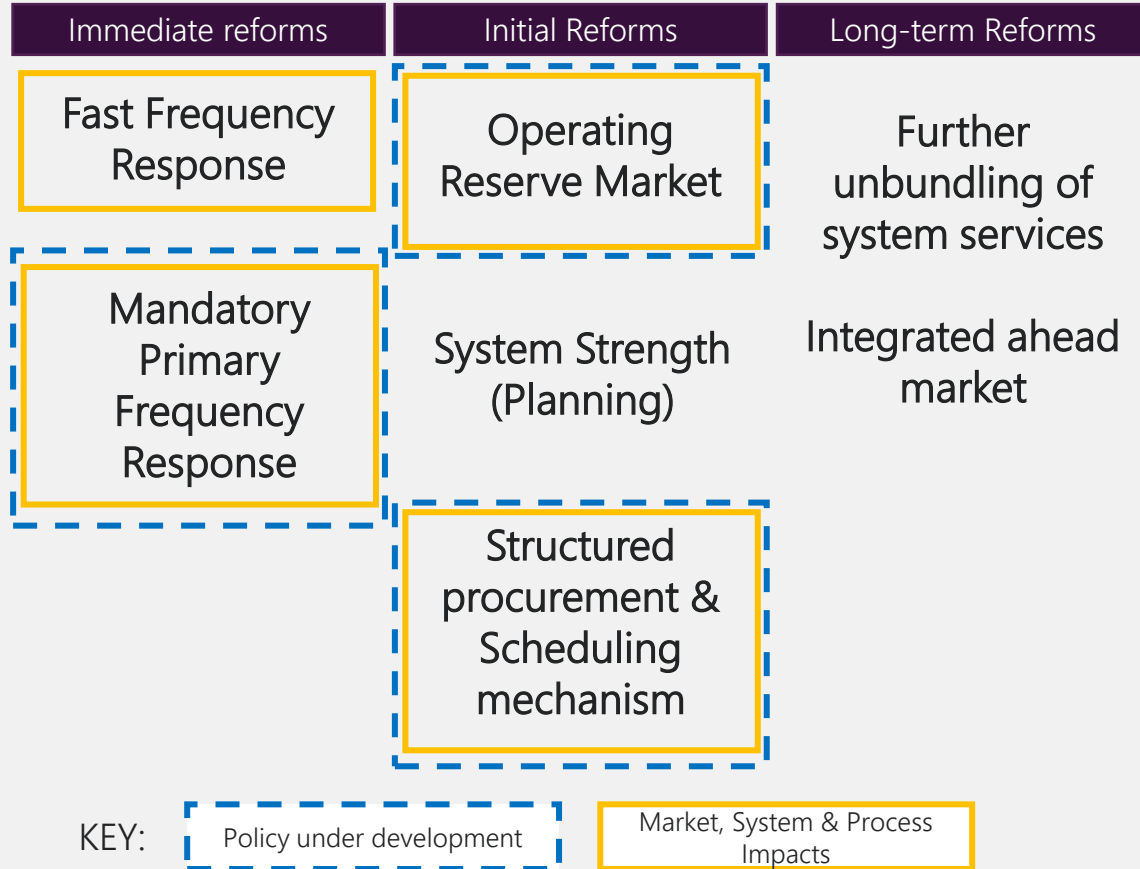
Immediate reforms

Fast Frequency Response

Mandatory Primary Frequency Response

Initial Reforms

Operating Reserve Market

System Strength (Planning)

Structured procurement & Scheduling mechanism

Long-term Reforms

Further unbundling of system services

Integrated ahead market

KEY:

Policy under development

Market, System & Process Impacts